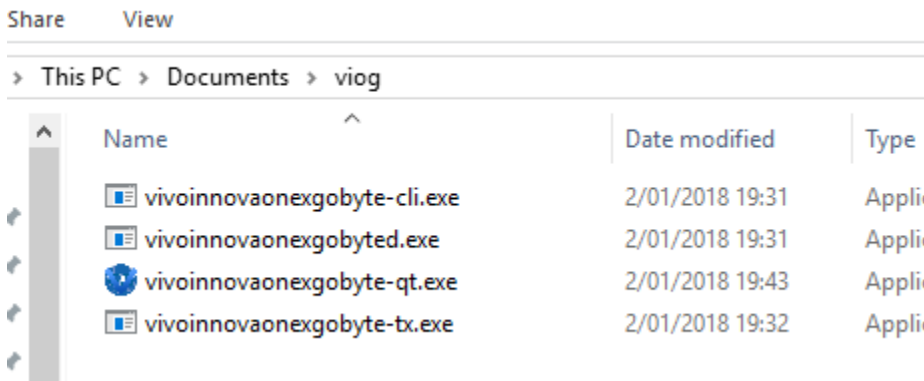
Share View

› This PC › Documents › viog

| Name | Date modified | Type |
|---|---|---|
| vivoinnovaonexgobyte-cli.exe | 2/01/2018 19:31 | Applic |
| vivoinnovaonexgobyted.exe | 2/01/2018 19:31 | Applic |
| vivoinnovaonexgobyte-qt.exe | 2/01/2018 19:43 | Applic |
| vivoinnovaonexgobyte-tx.exe | 2/01/2018 19:32 | Applic |